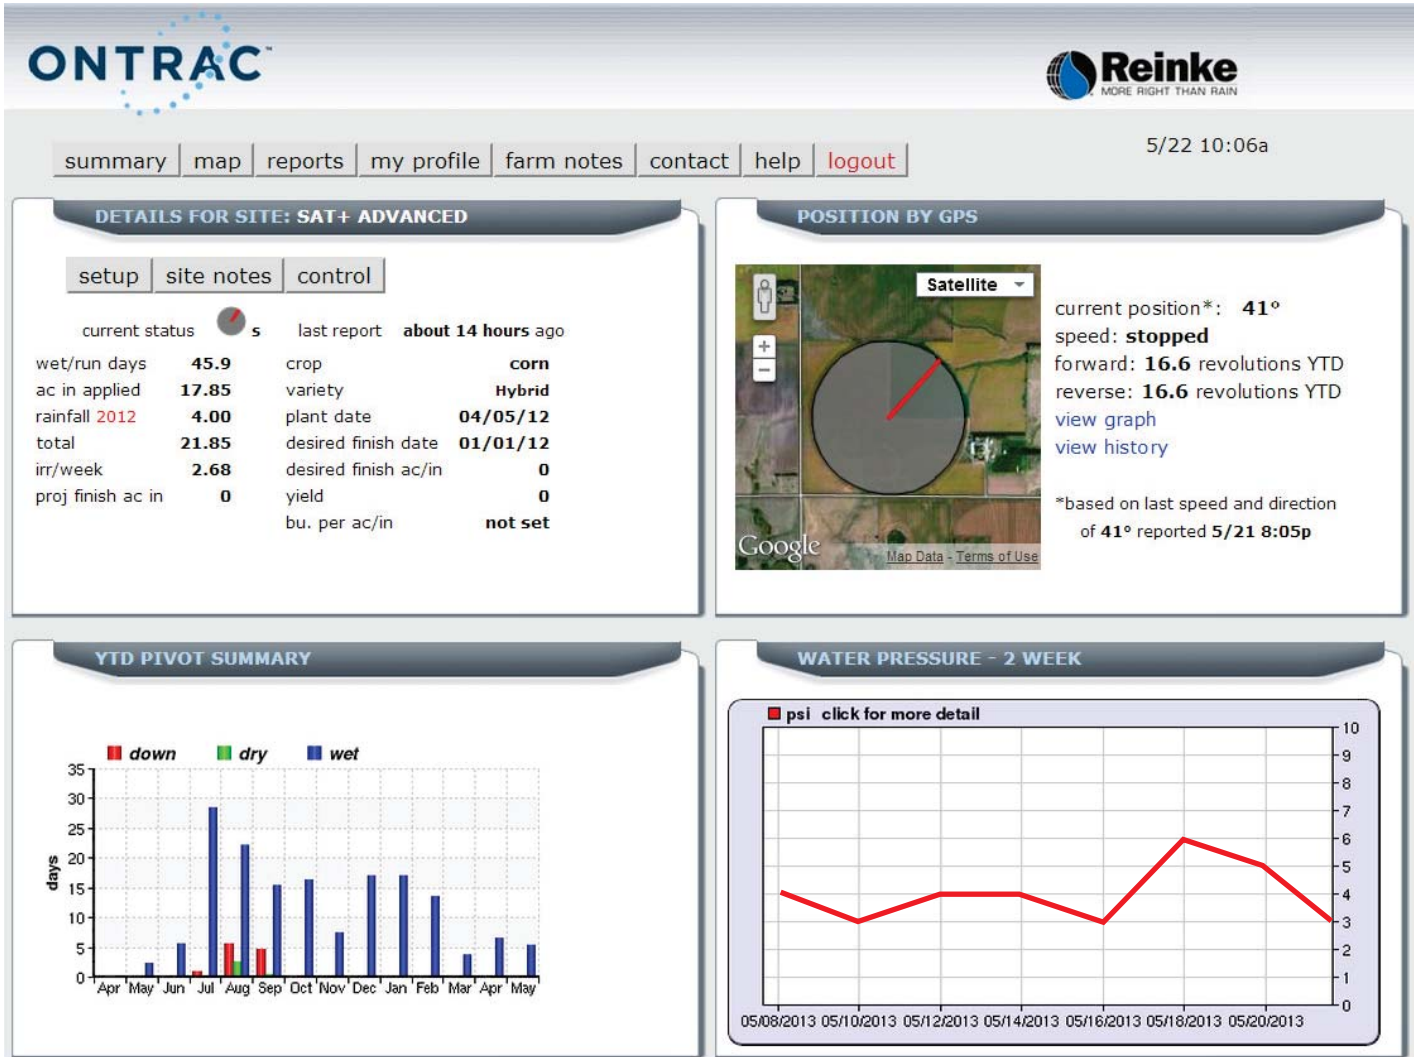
ONTRAC

Reinke
MORE RIGHT THAN RAIN

summary | map | reports | my profile | farm notes | contact | help | logout

5/22 10:06a

DETAILS FOR SITE: SAT+ ADVANCED

setup | site notes | control

current status s last report about 14 hours ago

| | | | |
|---|---|---|---|
| wet/run days | 45.9 | crop | corn |
| ac in applied | 17.85 | variety | Hybrid |
| rainfall 2012 | 4.00 | plant date | 04/05/12 |
| total | 21.85 | desired finish date | 01/01/12 |
| irr/week | 2.68 | desired finish ac/in | 0 |
| proj finish ac in | 0 | yield | 0 |
| | | bu. per ac/in | not set |

POSITION BY GPS

Satellite

Google Map Data - Terms of Use

current position*: 41°
speed: stopped
forward: 16.6 revolutions YTD
reverse: 16.6 revolutions YTD
view graph
view history

*based on last speed and direction of 41° reported 5/21 8:05p

YTD PIVOT SUMMARY

down dry wet

days

35 30 25 20 15 10 5 0

Apr May Jun Jul Aug Sep Oct Nov Dec Jan Feb Mar Apr May

WATER PRESSURE - 2 WEEK

psi click for more detail

10 9 8 7 6 5 4 3 2 1 0

05/08/2013 05/10/2013 05/12/2013 05/14/2013 05/16/2013 05/18/2013 05/20/2013